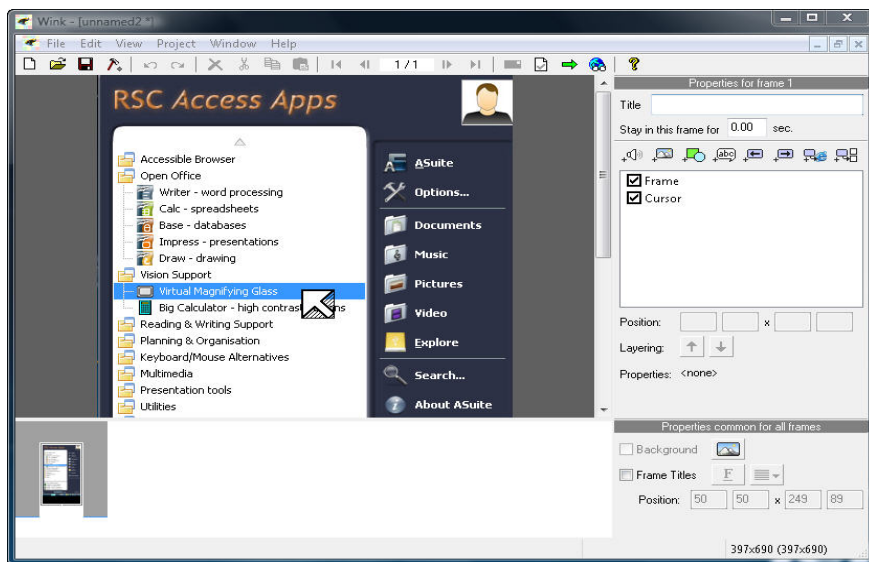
Wink - [unnamed2 *]

File Edit View Project Window Help

1 / 1

RSC Access Apps

Accessible Browser
Open Office
Writer - word processing
Calc - spreadsheets
Base - databases
Impress - presentations
Draw - drawing
Vision Support
Virtual Magnifying Glass
Big Calculator - high contrast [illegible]ns
Reading & Writing Support
Planning & Organisation
Keyboard/Mouse Alternatives
Multimedia
Presentation tools
Utilities

ASuite
Options...
Documents
Music
Pictures
Video
Explore
Search...
About ASuite

Properties for frame 1
Title
Stay in this frame for 0.00 sec.
Frame
Cursor
Position: x
Layering:
Properties: <none>

Properties common for all frames
Background
Frame Titles
Position: 50 50 x 249 89

397x690 (397x690)